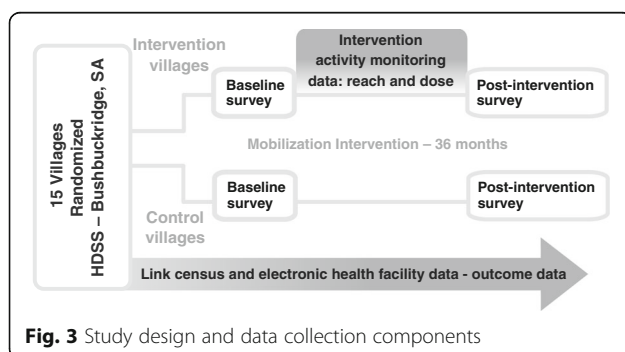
15 Villages
Randomized
HDSS – Bushbuckridge, SA

Intervention villages

Baseline survey

Intervention activity monitoring data: reach and dose

Post-intervention survey

Mobilization Intervention – 36 months

Baseline survey

Post-intervention survey

Control villages

Link census and electronic health facility data - outcome data

**Fig. 3** Study design and data collection components